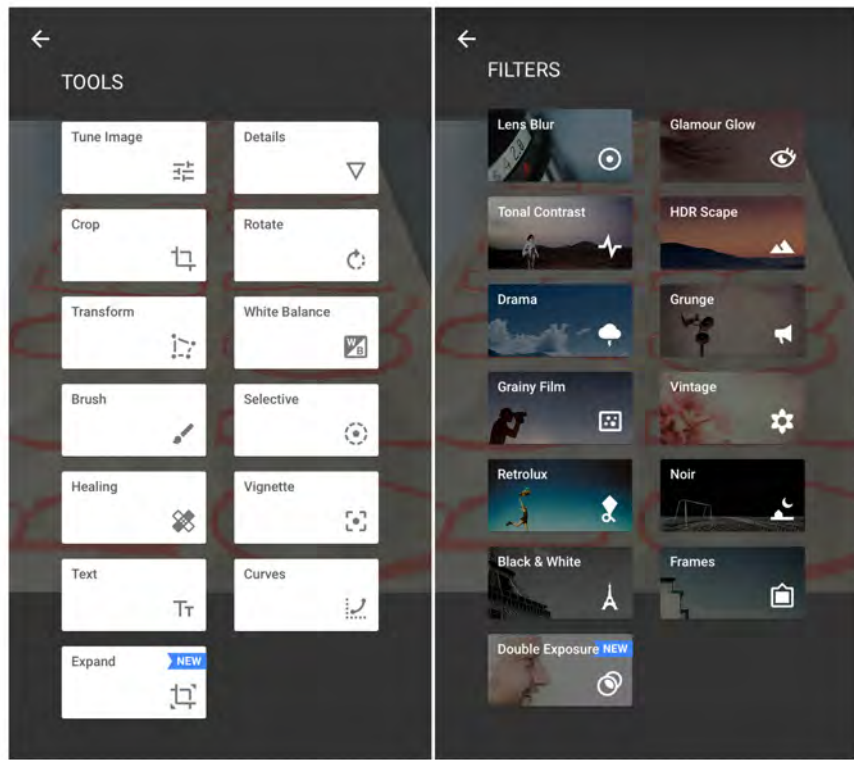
←
TOOLS

Tune Image
Details
Crop
Rotate
Transform
White Balance
Brush
Selective
Healing
Vignette
Text
Curves
Expand NEW

←
FILTERS

Lens Blur
Glamour Glow
Tonal Contrast
HDR Scape
Drama
Grunge
Grainy Film
Vintage
Retrolux
Noir
Black & White
Frames
Double Exposure NEW